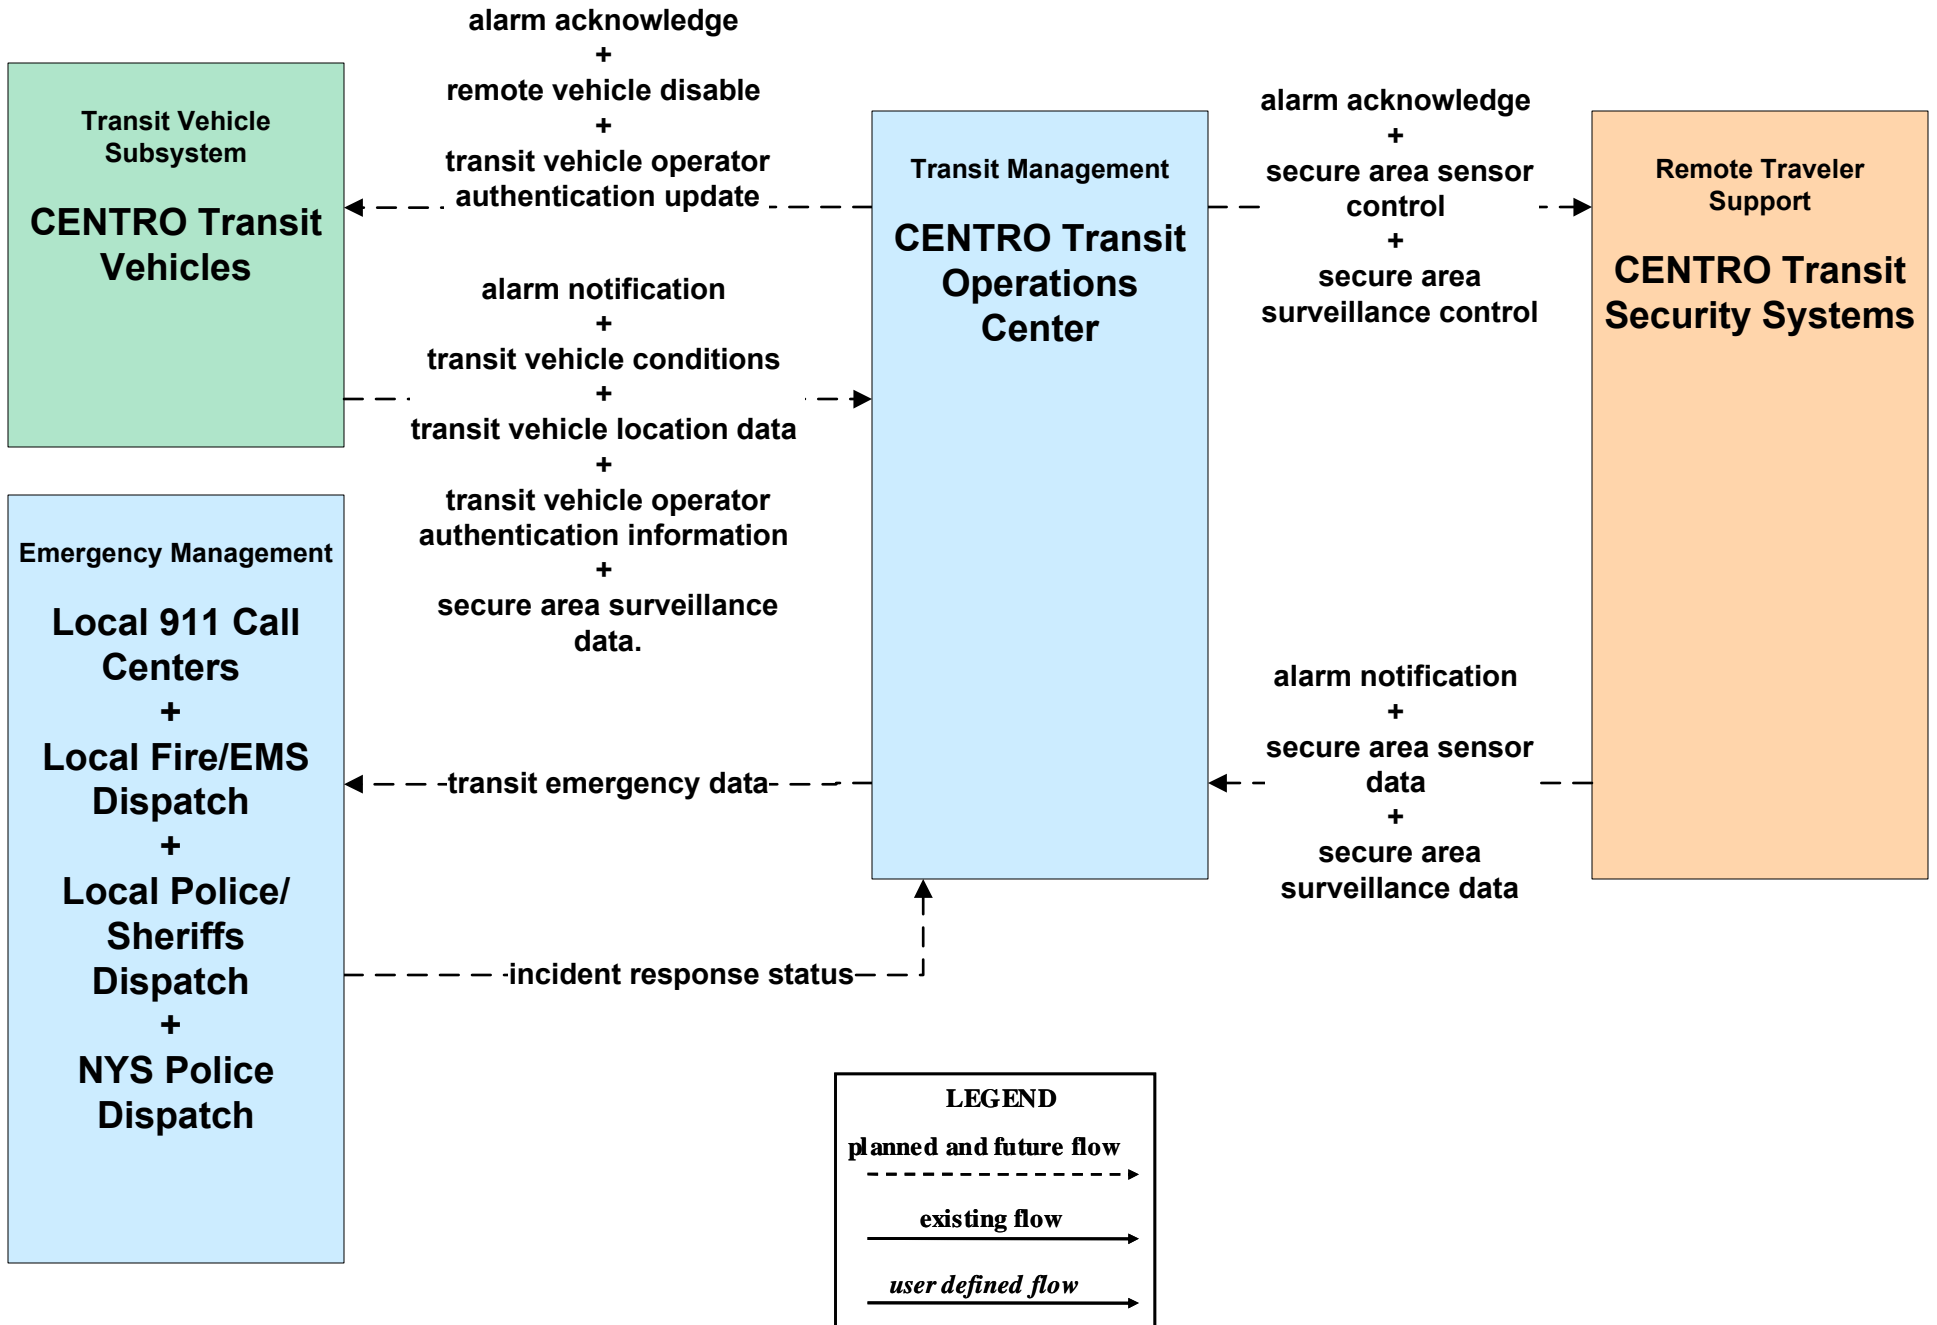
Transit Vehicle Subsystem

CENTRO Transit Vehicles

alarm acknowledge
+
remote vehicle disable
+
transit vehicle operator authentication update

Transit Management

CENTRO Transit Operations Center

alarm acknowledge
+
secure area sensor control
+
secure area surveillance control

Remote Traveler Support

CENTRO Transit Security Systems

alarm notification
+
transit vehicle conditions
+
transit vehicle location data
+
transit vehicle operator authentication information
+
secure area surveillance data.

Emergency Management

Local 911 Call Centers
+
Local Fire/EMS Dispatch
+
Local Police/ Sheriffs Dispatch
+
NYS Police Dispatch

transit emergency data

alarm notification
+
secure area sensor data
+
secure area surveillance data

incident response status

LEGEND
planned and future flow
existing flow
user defined flow